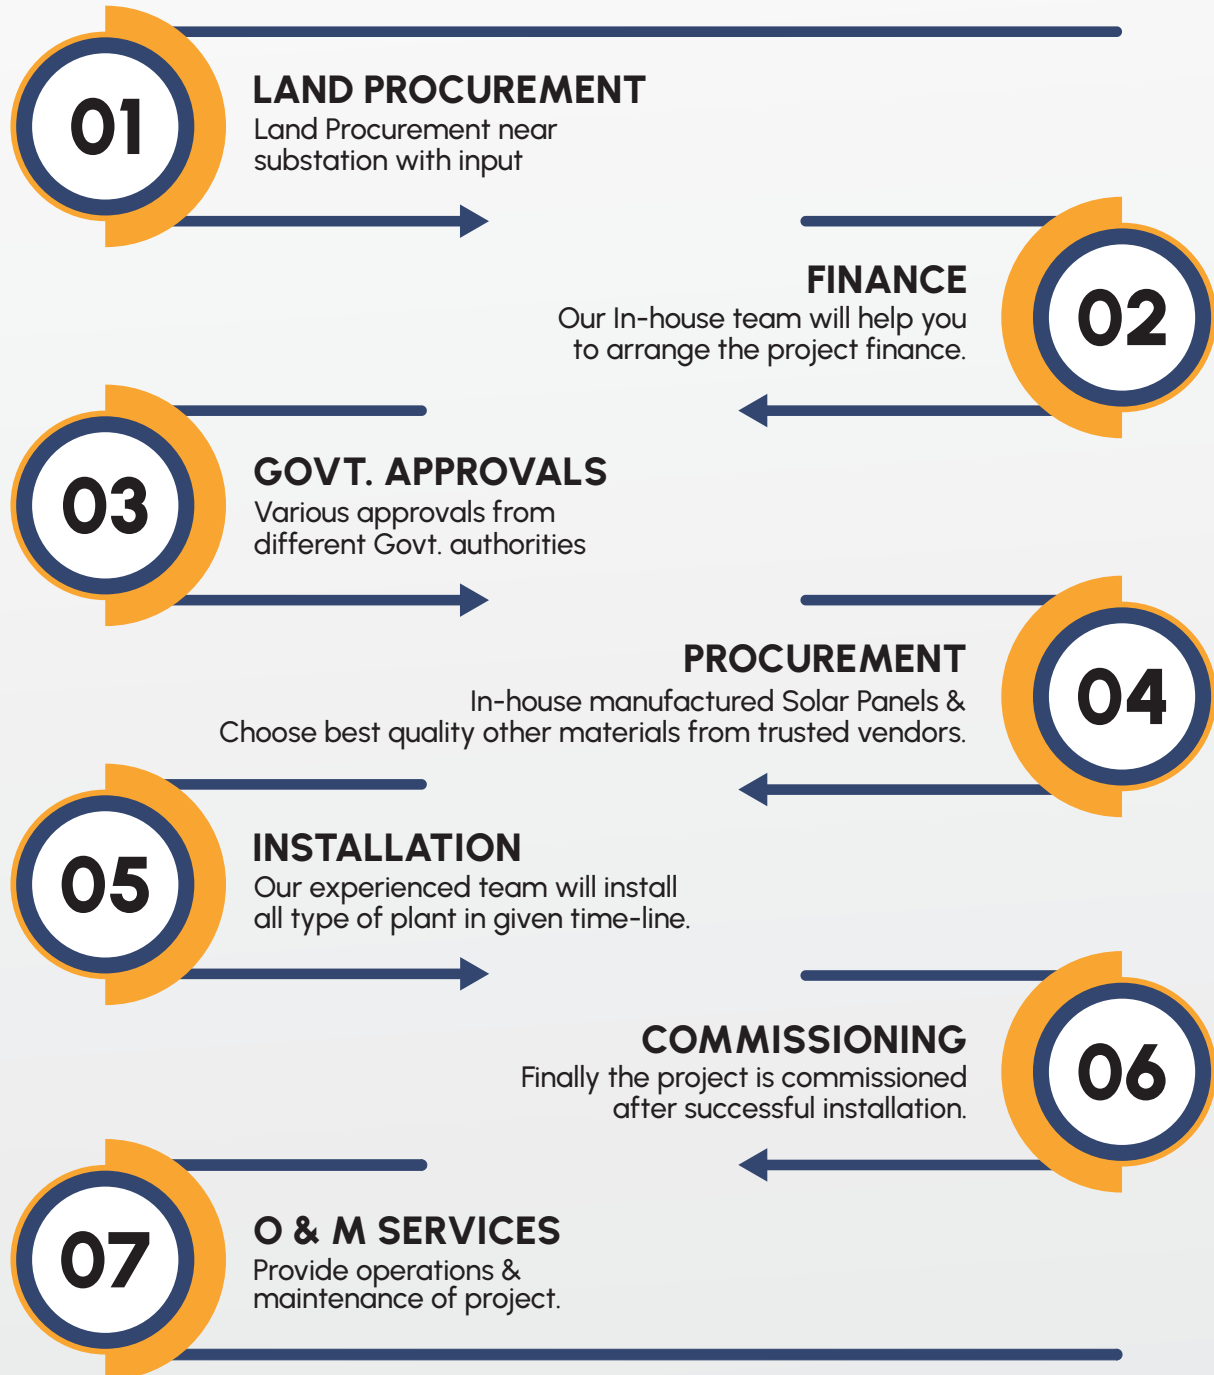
01

LAND PROCUREMENT
Land Procurement near substation with input

02

FINANCE
Our In-house team will help you to arrange the project finance.

03

GOVT. APPROVALS
Various approvals from different Govt. authorities

04

PROCUREMENT
In-house manufactured Solar Panels & Choose best quality other materials from trusted vendors.

05

INSTALLATION
Our experienced team will install all type of plant in given time-line.

06

COMMISSIONING
Finally the project is commissioned after successful installation.

07

O & M SERVICES
Provide operations & maintenance of project.